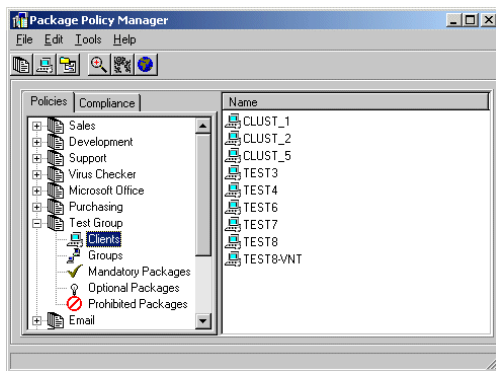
Package Policy Manager

File Edit Tools Help

Policies Compliance

Sales
Development
Support
Virus Checker
Microsoft Office
Purchasing
Test Group
Clients
Groups
Mandatory Packages
Optional Packages
Prohibited Packages
Email

Name
CLUST_1
CLUST_2
CLUST_5
TEST3
TEST4
TEST6
TEST7
TEST8
TEST8-VNT